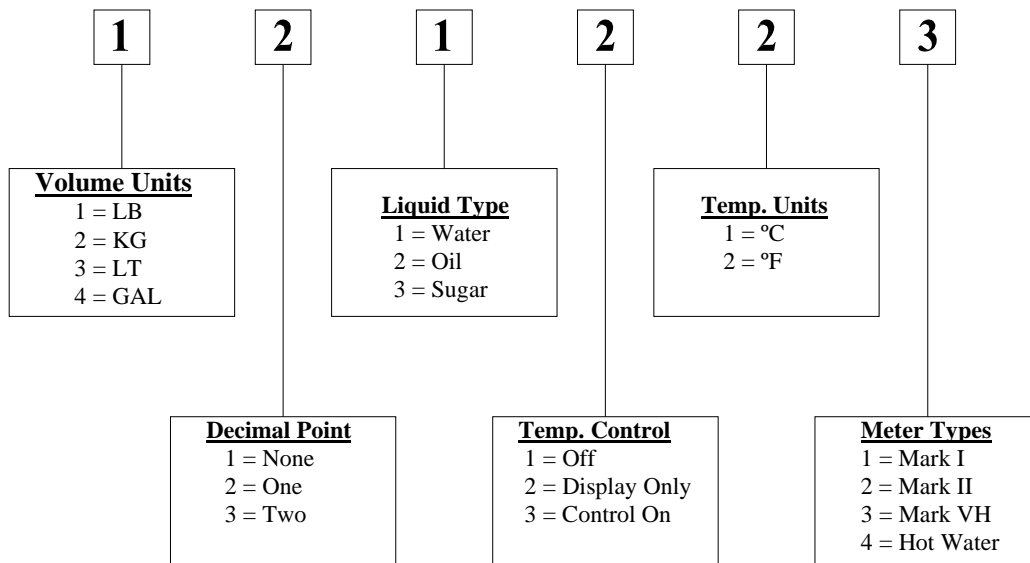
1 2 1 2 2 3

Volume Units
1 = LB
2 = KG
3 = LT
4 = GAL

Liquid Type
1 = Water
2 = Oil
3 = Sugar

Temp. Units
1 = ºC
2 = ºF

Decimal Point
1 = None
2 = One
3 = Two

Temp. Control
1 = Off
2 = Display Only
3 = Control On

Meter Types
1 = Mark I
2 = Mark II
3 = Mark VH
4 = Hot Water